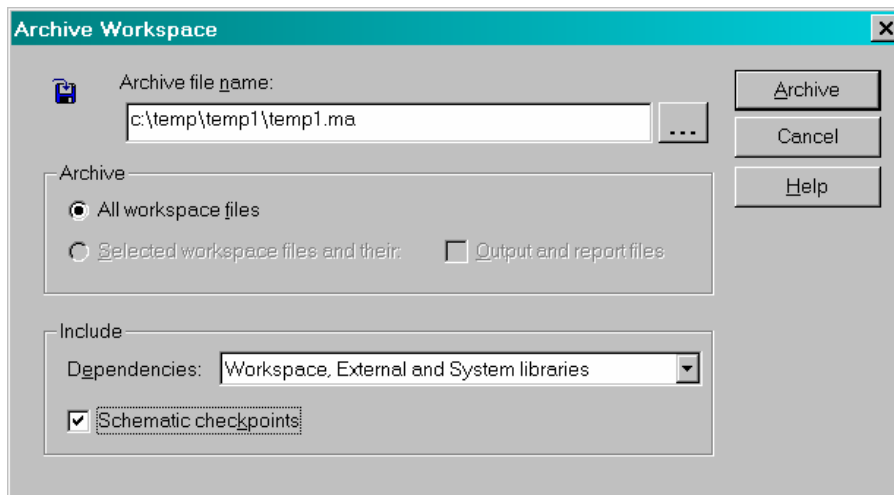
Archive Workspace

Archive file name:

c:\temp\temp1\temp1.ma

...

Archive

Cancel

Help

Archive

All workspace files

Selected workspace files and their:

Output and report files

Include

Dependencies: Workspace, External and System libraries

Schematic checkpoints